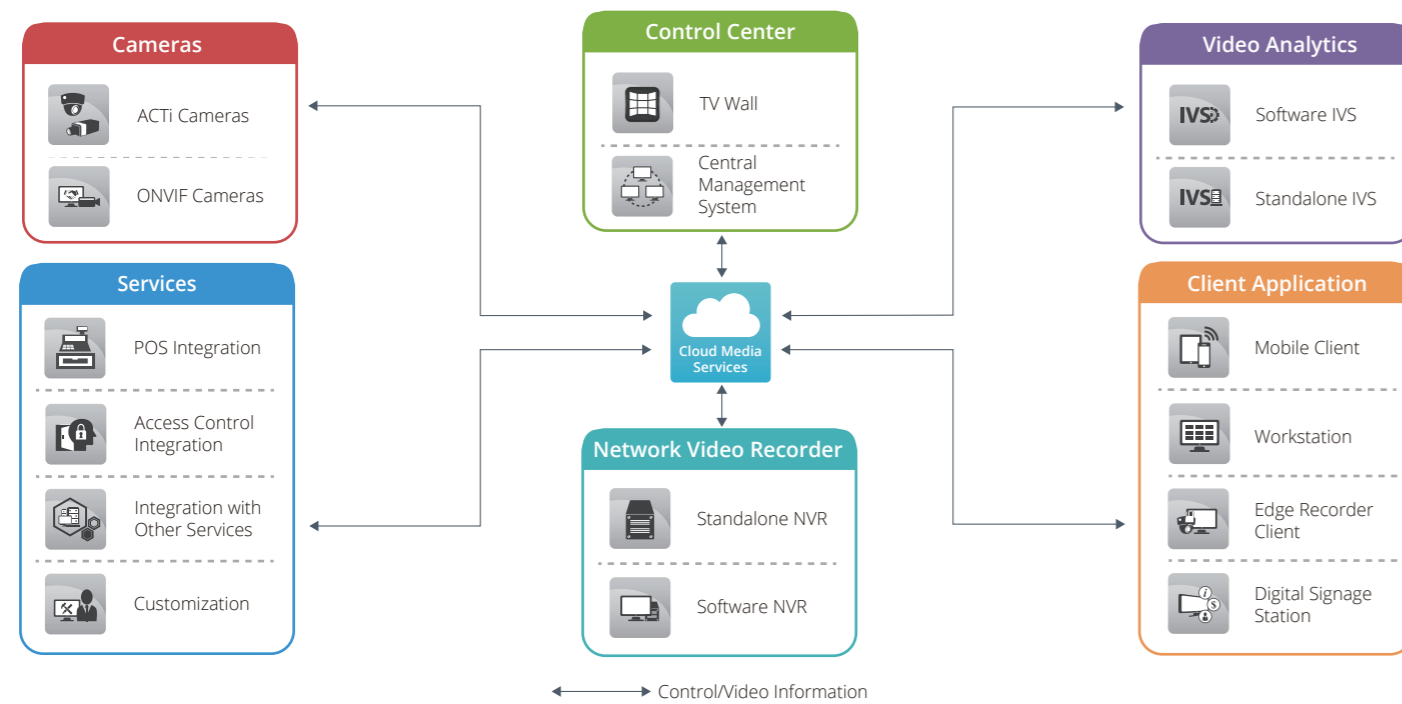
Cameras

ACTi Cameras

ONVIF Cameras

Control Center

TV Wall

Central Management System

Video Analytics

IVS

Software IVS

IVS

Standalone IVS

Services

POS Integration

Access Control Integration

Integration with Other Services

Customization

Cloud Media Services

Client Application

Mobile Client

Workstation

Edge Recorder Client

Digital Signage Station

Network Video Recorder

Standalone NVR

Software NVR

Control/Video Information